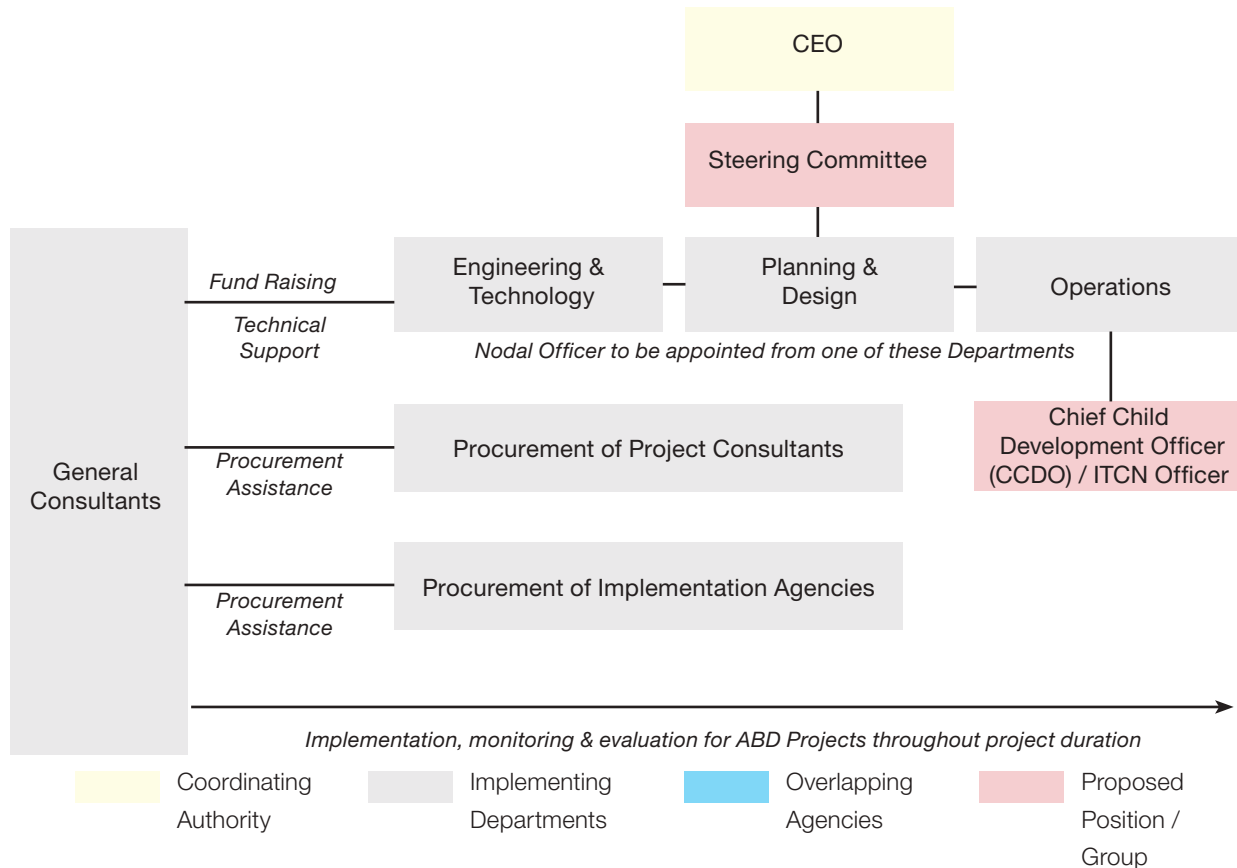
CEO

Steering Committee

General Consultants

Fund Raising

Technical Support

Engineering & Technology

Planning & Design

Operations

Nodal Officer to be appointed from one of these Departments

Chief Child Development Officer (CCDO) / ITCN Officer

Procurement Assistance

Procurement of Project Consultants

Procurement Assistance

Procurement of Implementation Agencies

Implementation, monitoring & evaluation for ABD Projects throughout project duration

Coordinating Authority

Implementing Departments

Overlapping Agencies

Proposed Position / Group